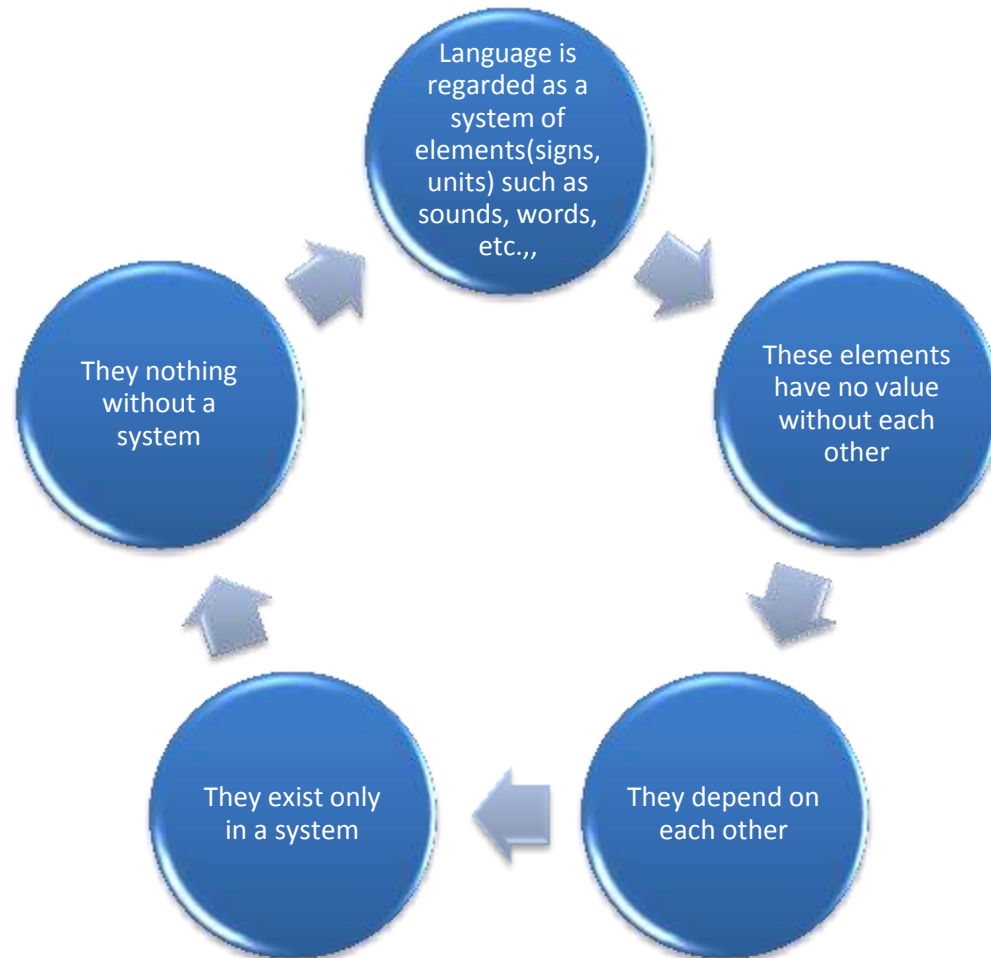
Language is regarded as a system of elements(signs, units) such as sounds, words, etc.,,

These elements have no value without each other

They depend on each other

They exist only in a system

They nothing without a system